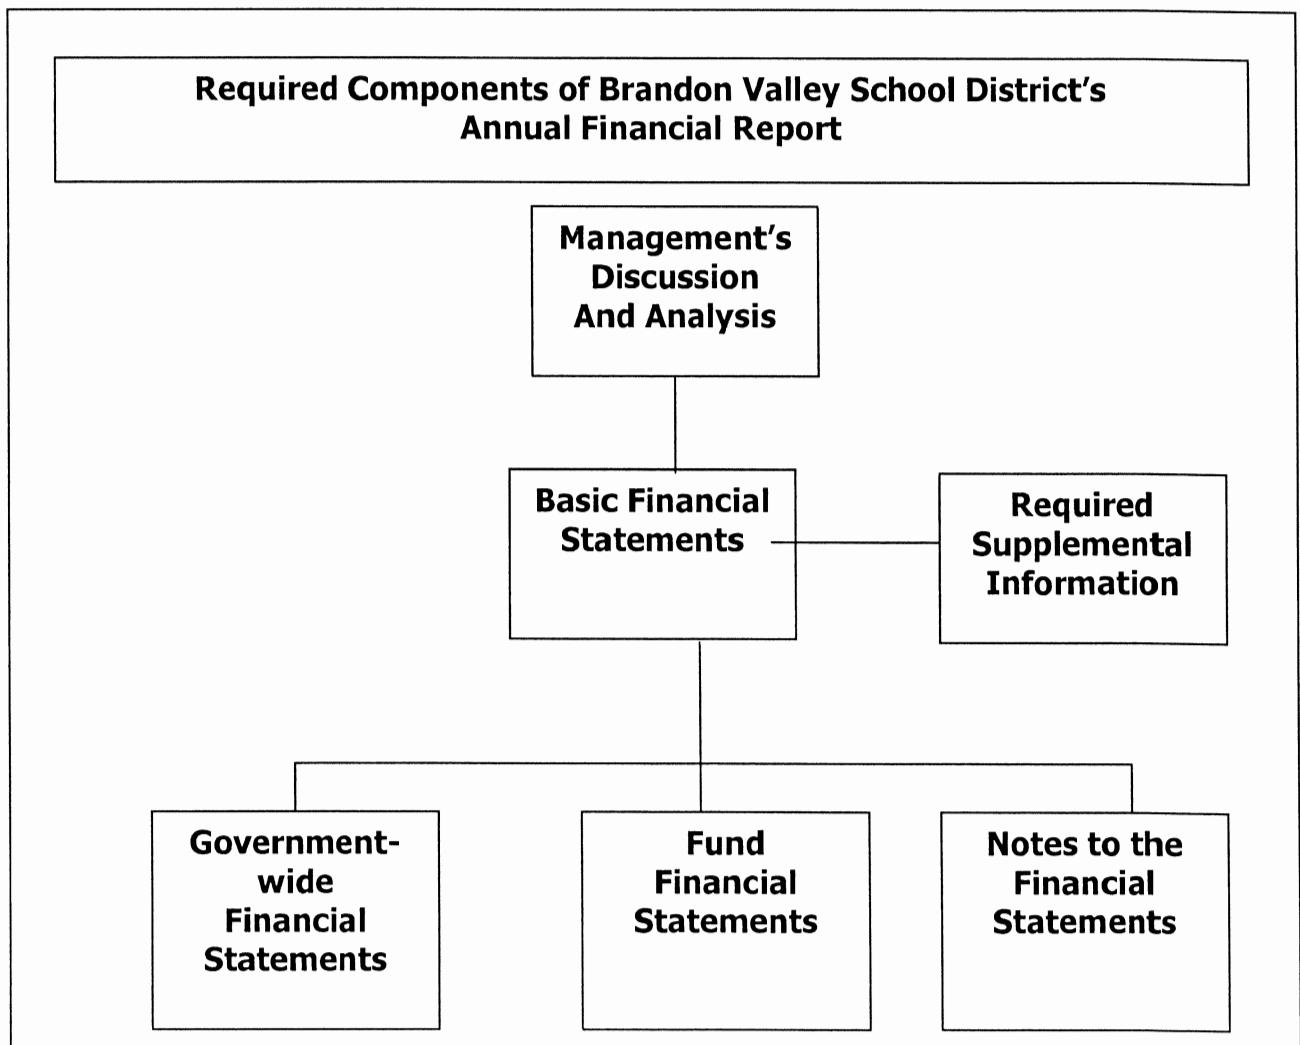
Required Components of Brandon Valley School District's Annual Financial Report

Management's Discussion And Analysis

Basic Financial Statements

Required Supplemental Information

Government-wide Financial Statements

Fund Financial Statements

Notes to the Financial Statements